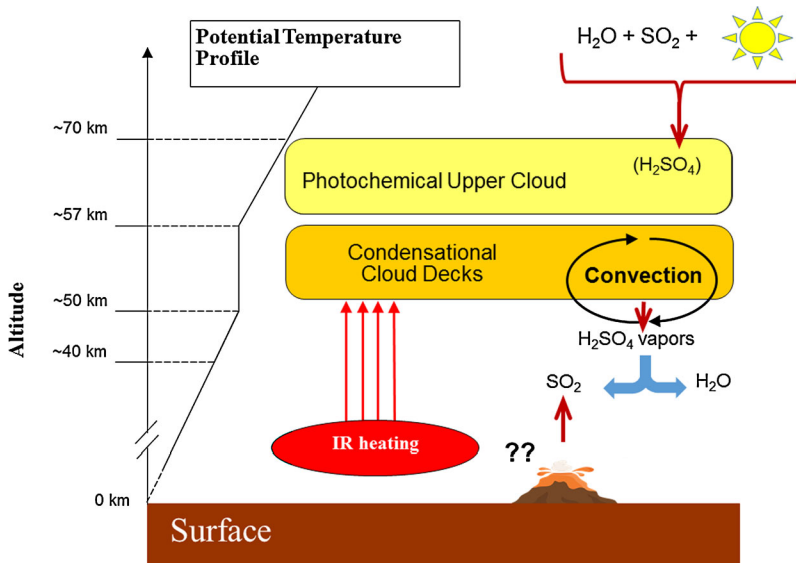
Potential Temperature Profile

$H_2O$ + $SO_2$ +

~70 km

~57 km

~50 km

~40 km

0 km

Altitude

Photochemical Upper Cloud

($H_2SO_4$)

Condensational Cloud Decks

Convection

$H_2SO_4$ vapors

$SO_2$

$H_2O$

IR heating

??

Surface